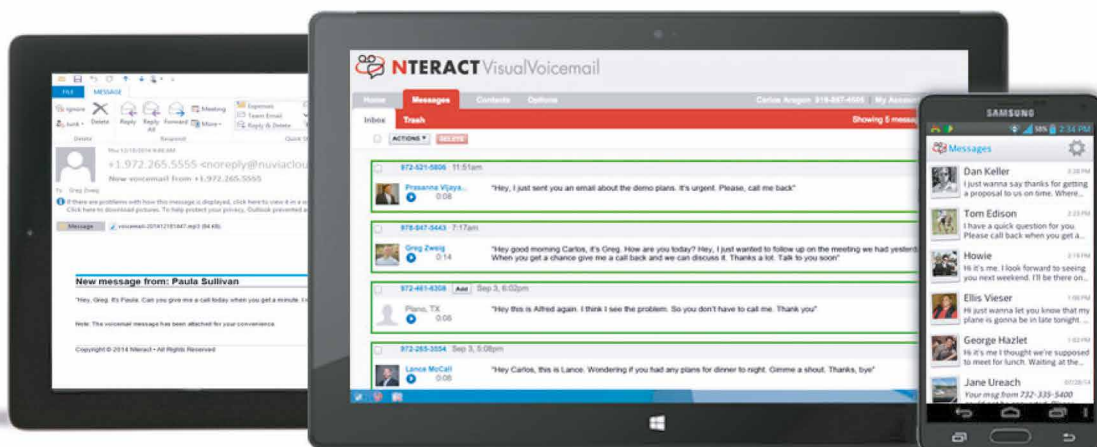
FILE MESSAGE

Ignore Junk Delete Reply Reply All Forward Meeting More Expenses Team Email Reply & Delete

Delete Respond Quick Steps

Thu 11/13/2014

+1.972.265.5555 <noreply@nuviaclou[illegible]

To Greg Zweig

New voicemail from +1.972.265.5555

If there are problems with how this message is displayed, click here to view it in a web browser. Click here to download pictures. To help protect your privacy, Outlook prevented a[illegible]

Message voicemail-20141113...mp3 (84 KB)

New message from: Paula Sullivan

"Hey, Greg. It's Paula. Can you give me a call today when you get a minute. I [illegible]

Note: The voicemail message has been attached for your convenience.

Copyright © 2014 Nteract • All Rights Reserved

NTERACT VisualVoicemail

Home Messages Contacts Options Carlos Aragon 919-867-4565 My Accou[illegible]

Inbox Trash Showing 5 messa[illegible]

ACTIONS DELETE

972-521-5806 11:51am
Prasanna Vijaya... 0:08
"Hey, I just sent you an email about the demo plans. It's urgent. Please, call me back"

978-847-5443 7:17am
Greg Zweig 0:14
"Hey good morning Carlos, it's Greg. How are you today? Hey, I just wanted to follow up on the meeting we had yesterd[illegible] When you get a chance give me a call back and we can discuss it. Thanks a lot. Talk to you soon"

972-461-6308 Add Sep 3, 6:02pm
Plano, TX 0:06
"Hey this is Alfred again. I think I see the problem. So you don't have to call me. Thank you"

972-265-3554 Sep 3, 5:08pm
Lance McCall 0:06
"Hey Carlos, this is Lance. Wondering if you had any plans for dinner to night. Gimme a shout. Thanks, bye"

SAMSUNG

58% 2:34 PM

Messages

Dan Keller 2:38 PM
I just wanna say thanks for getting a proposal to us on time. Where...

Tom Edison 2:23 PM
I have a quick question for you. Please call back when you get a...

Howie 2:19 PM
Hi it's me. I look forward to seeing you next weekend. I'll be there on...

Ellis Vieser 1:59 PM
Hi just wanna let you know that my plane is gonna be in late tonight. ...

George Hazlet 1:53 PM
Hi it's me I thought we're supposed to meet for lunch. Waiting at the...

Jane Ureach 07/28/14
Your msg from 732-335-5400